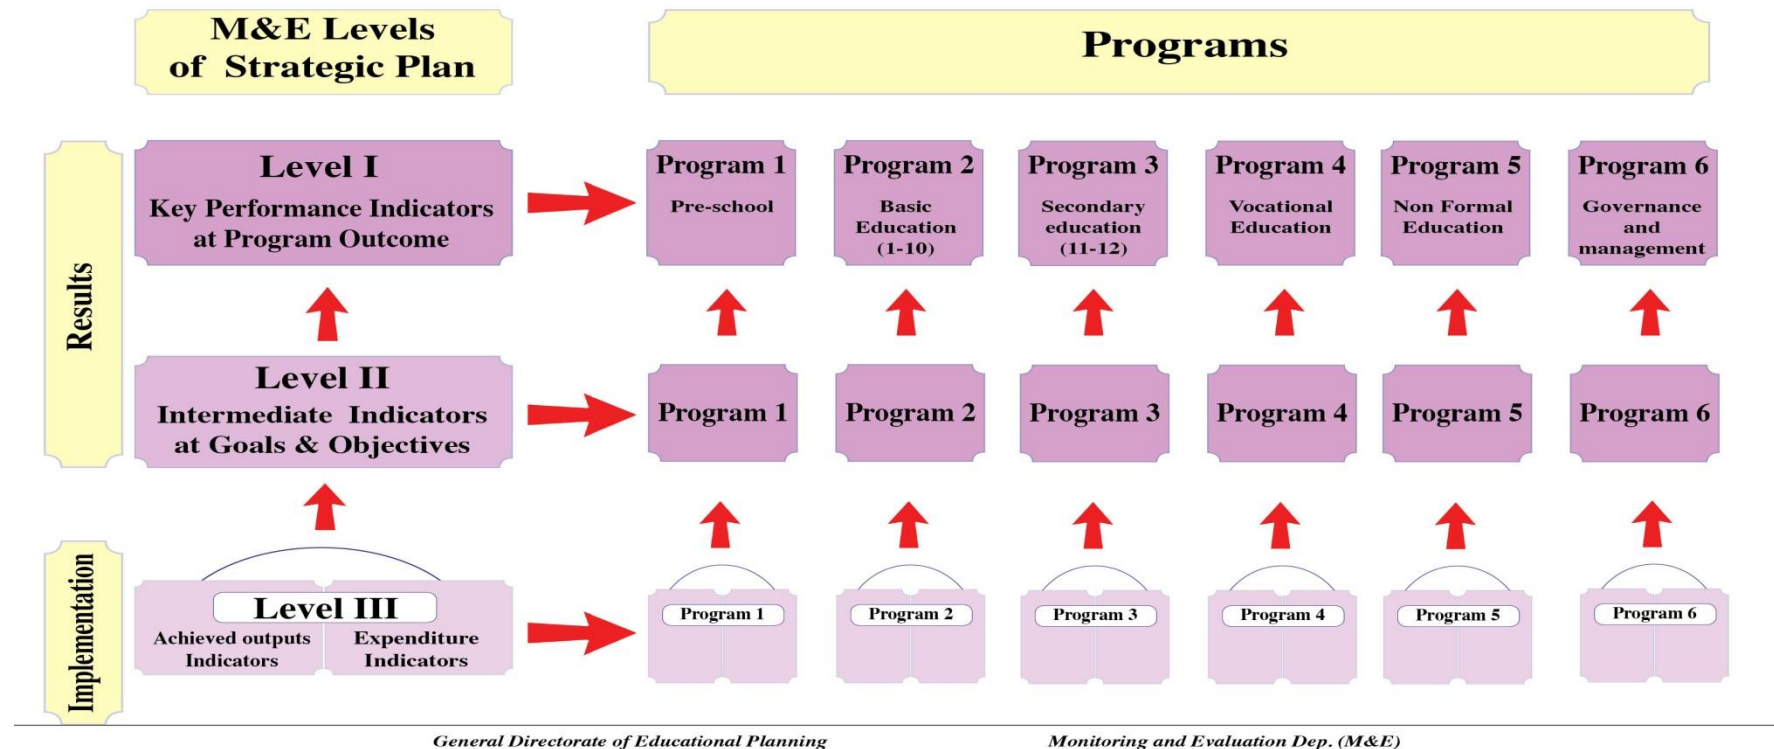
M&E Levels of Strategic Plan

Programs

Results

Level I
Key Performance Indicators at Program Outcome

Program 1
Pre-school

Program 2
Basic Education (1-10)

Program 3
Secondary education (11-12)

Program 4
Vocational Education

Program 5
Non Formal Education

Program 6
Governance and management

Level II
Intermediate Indicators at Goals & Objectives

Program 1

Program 2

Program 3

Program 4

Program 5

Program 6

Implementation

Level III
Achieved outputs Indicators
Expenditure Indicators

Program 1

Program 2

Program 3

Program 4

Program 5

Program 6

General Directorate of Educational Planning

Monitoring and Evaluation Dep. (M&E)